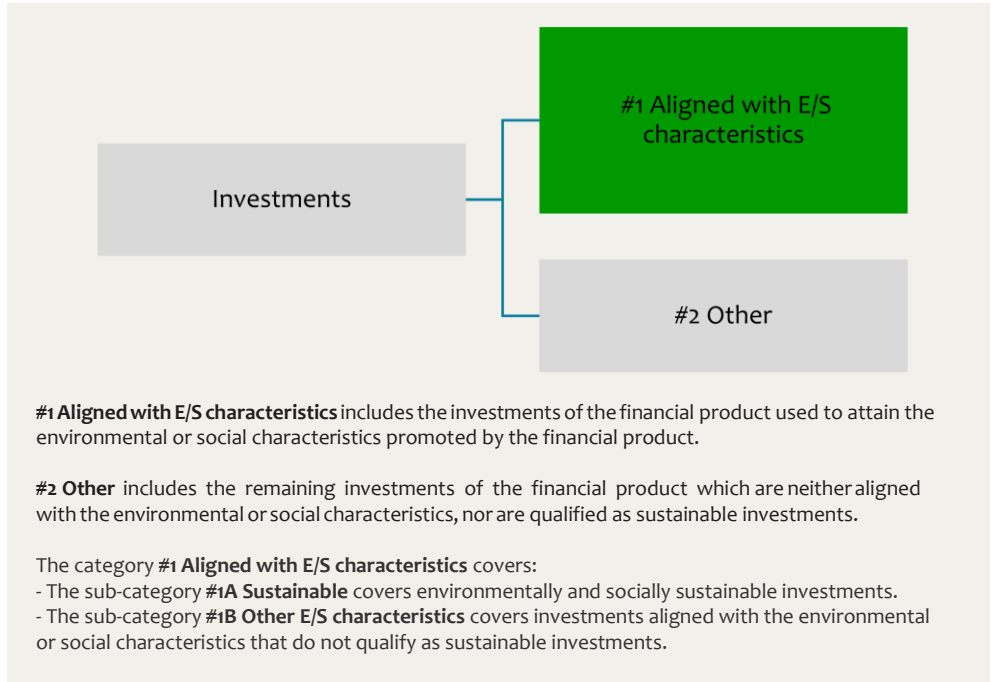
Investments

#1 Aligned with E/S characteristics

#2 Other

**#1 Aligned with E/S characteristics** includes the investments of the financial product used to attain the environmental or social characteristics promoted by the financial product.

**#2 Other** includes the remaining investments of the financial product which are neither aligned with the environmental or social characteristics, nor are qualified as sustainable investments.

The category **#1 Aligned with E/S characteristics** covers:
- The sub-category **#1A Sustainable** covers environmentally and socially sustainable investments.
- The sub-category **#1B Other E/S characteristics** covers investments aligned with the environmental or social characteristics that do not qualify as sustainable investments.